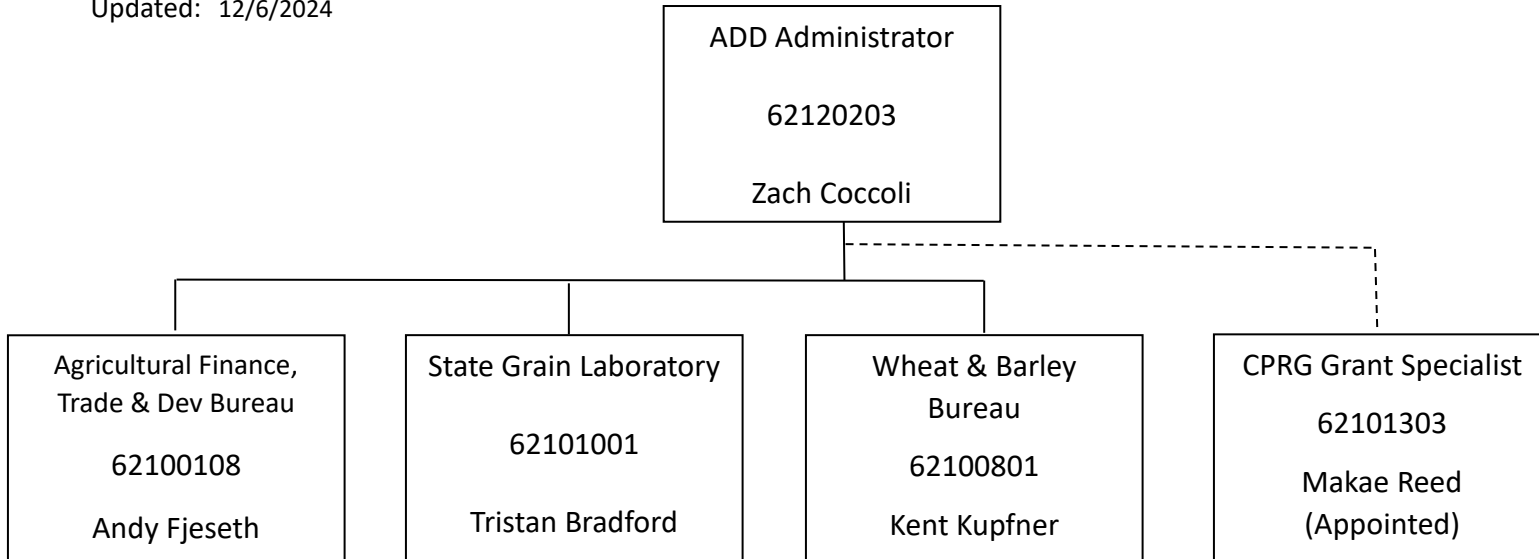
Updated: 12/6/2024

ADD Administrator

62120203

Zach Coccoli

Agricultural Finance, Trade & Dev Bureau

62100108

Andy Fjeseth

State Grain Laboratory

62101001

Tristan Bradford

Wheat & Barley Bureau

62100801

Kent Kupfner

CPRG Grant Specialist

62101303

Makae Reed (Appointed)